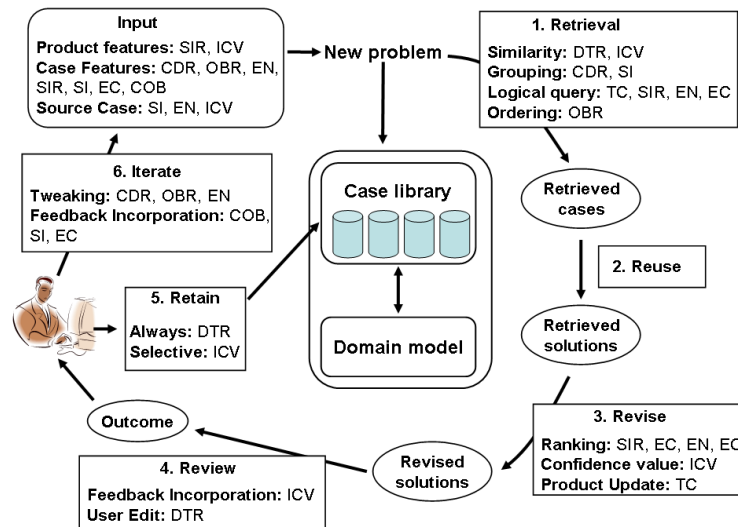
Input
Product features: SIR, ICV
Case Features: CDR, OBR, EN, SIR, SI, EC, COB
Source Case: SI, EN, ICV

New problem

1. Retrieval
Similarity: DTR, ICV
Grouping: CDR, SI
Logical query: TC, SIR, EN, EC
Ordering: OBR

6. Iterate
Tweaking: CDR, OBR, EN
Feedback Incorporation: COB, SI, EC

Case library

Retrieved cases

2. Reuse

5. Retain
Always: DTR
Selective: ICV

Domain model

Retrieved solutions

Outcome

3. Revise
Ranking: SIR, EC, EN, EC
Confidence value: ICV
Product Update: TC

4. Review
Feedback Incorporation: ICV
User Edit: DTR

Revised solutions